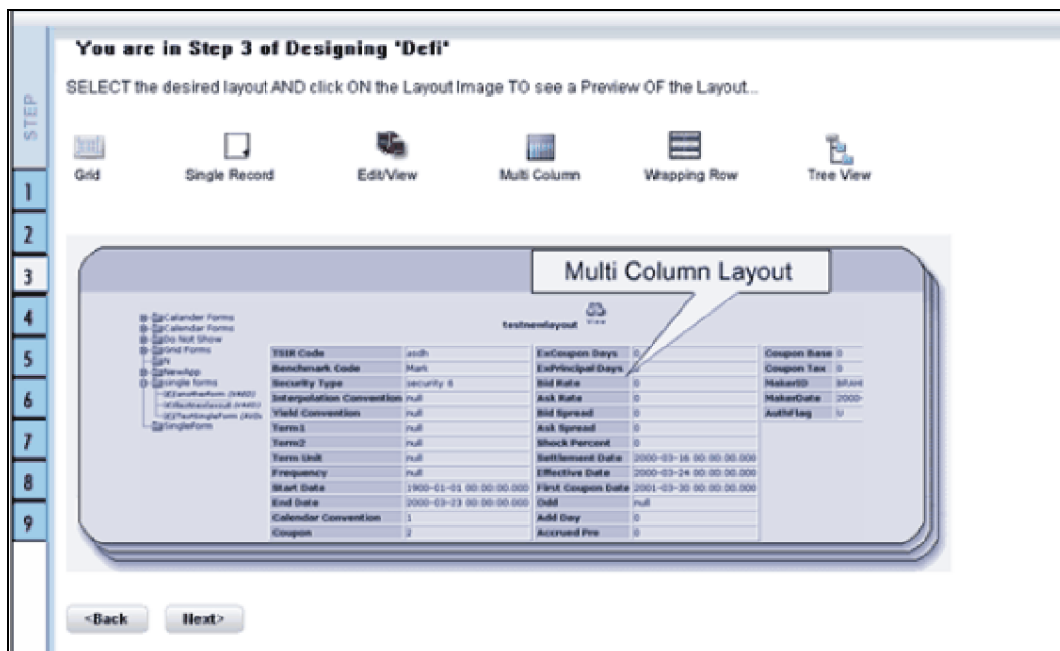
STEP

1
2
3
4
5
6
7
8
9

You are in Step 3 of Designing 'Defi'

SELECT the desired layout AND click ON the Layout Image TO see a Preview OF the Layout...

Grid Single Record Edit/View Multi Column Wrapping Row Tree View

Multi Column Layout

Calander Forms
Calendar Forms
Do Not Show
Grid Forms
N
NewApp
single forms
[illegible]
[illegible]
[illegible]
SingleForm

testnewlayout

| TSIR Code | asdh | ExCoupon Days | 0 | Coupon Base | 0 |
|---|---|---|---|---|---|
| Benchmark Code | Mark | ExPrincipal Days | 0 | Coupon Tax | 0 |
| Security Type | security 6 | Bid Rate | 0 | MakerID | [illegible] |
| Interpolation Convention | null | Ask Rate | 0 | MakerDate | 2000- |
| Yield Convention | null | Bid Spread | 0 | AuthFlag | U |
| Term1 | null | Ask Spread | 0 | | |
| Term2 | null | Shock Percent | 0 | | |
| Term Unit | null | Settlement Date | 2000-03-16 00:00:00.000 | | |
| Frequency | null | Effective Date | 2000-03-24 00:00:00.000 | | |
| Start Date | 1900-01-01 00:00:00.000 | First Coupon Date | 2001-03-30 00:00:00.000 | | |
| End Date | 2000-03-23 00:00:00.000 | Odd | null | | |
| Calendar Convention | 1 | Add Day | 0 | | |
| Coupon | 2 | Accrued Pre | 0 | | |

<Back Next>